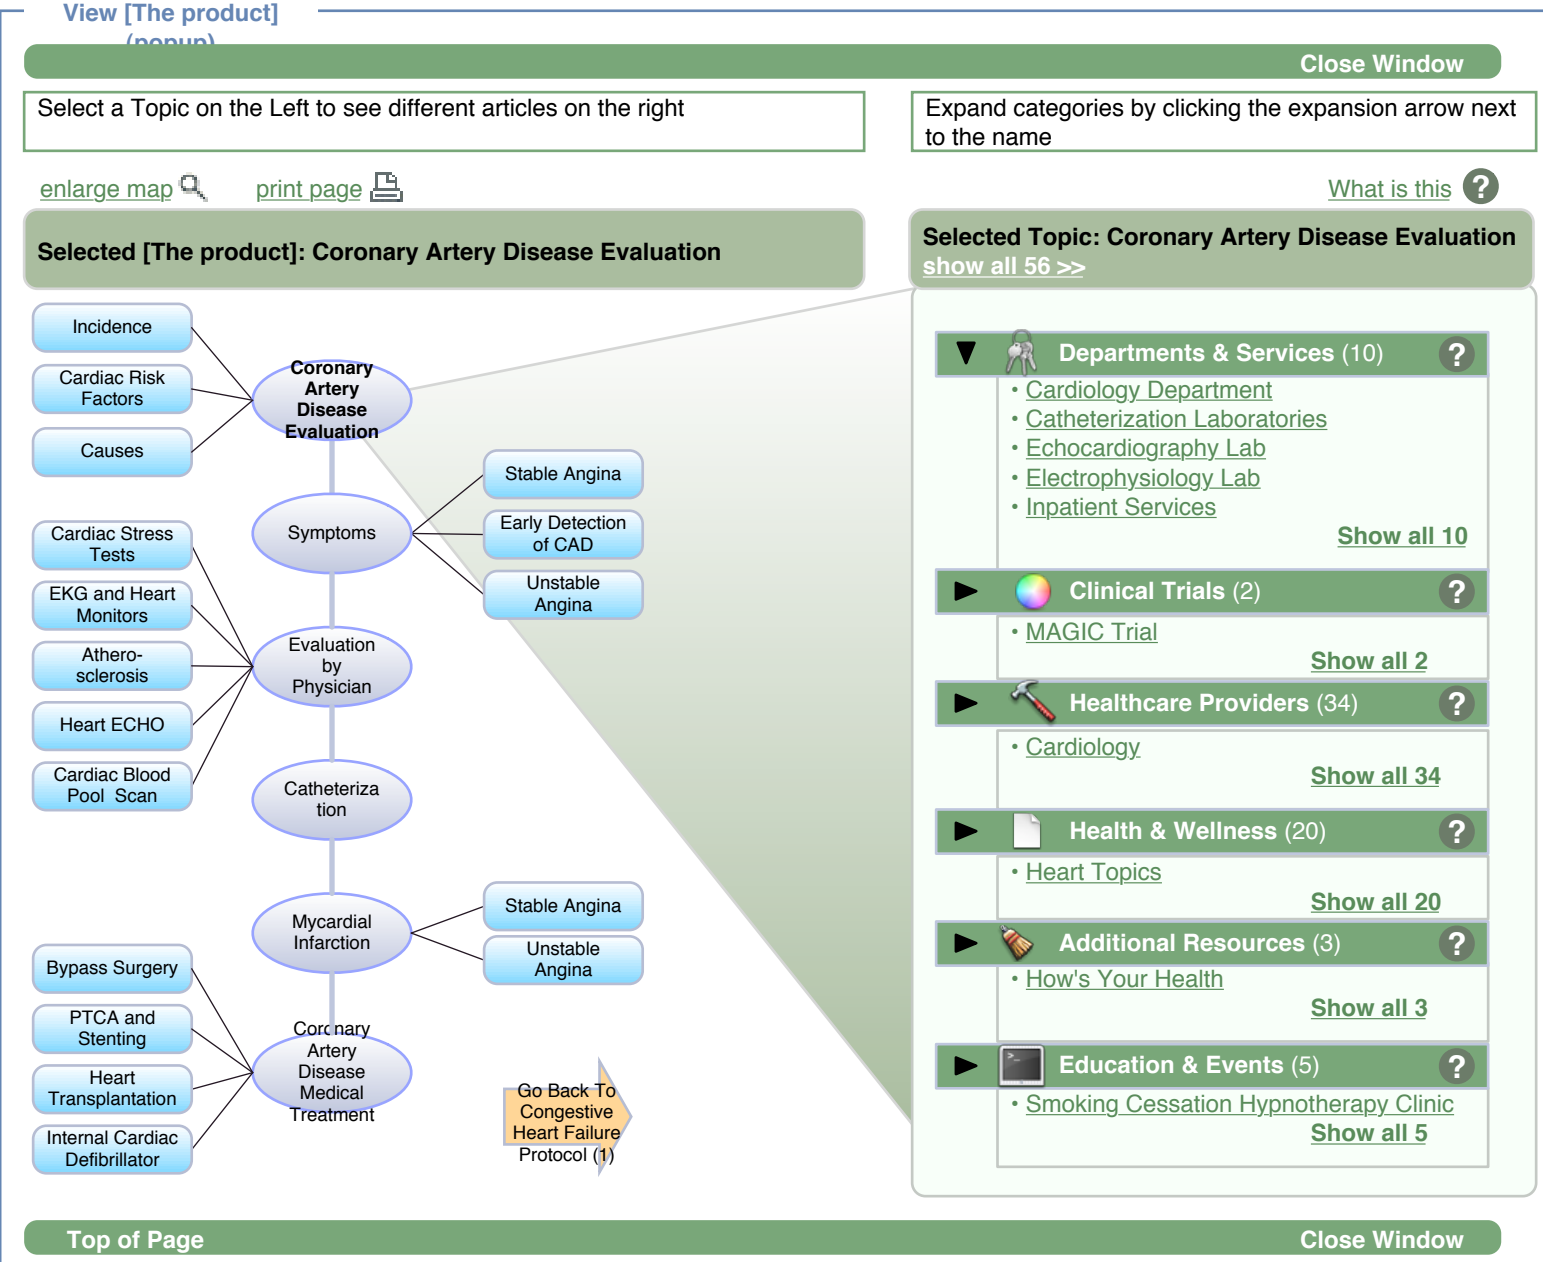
View [The product] (popup)

Close Window

Select a Topic on the Left to see different articles on the right

Expand categories by clicking the expansion arrow next to the name

enlarge map

print page

What is this ?

Selected [The product]: Coronary Artery Disease Evaluation

Selected Topic: Coronary Artery Disease Evaluation
show all 56 >>

Incidence
Cardiac Risk Factors
Causes
Coronary Artery Disease Evaluation
Stable Angina
Early Detection of CAD
Unstable Angina
Symptoms
Cardiac Stress Tests
EKG and Heart Monitors
Athero-sclerosis
Heart ECHO
Cardiac Blood Pool Scan
Evaluation by Physician
Catheterization
Mycardial Infarction
Stable Angina
Unstable Angina
Bypass Surgery
PTCA and Stenting
Heart Transplantation
Internal Cardiac Defibrillator
Coronary Artery Disease Medical Treatment
Go Back To Congestive Heart Failure Protocol (1)

Departments & Services (10) ?
• Cardiology Department
• Catheterization Laboratories
• Echocardiography Lab
• Electrophysiology Lab
• Inpatient Services
Show all 10

Clinical Trials (2) ?
• MAGIC Trial
Show all 2

Healthcare Providers (34) ?
• Cardiology
Show all 34

Health & Wellness (20) ?
• Heart Topics
Show all 20

Additional Resources (3) ?
• How's Your Health
Show all 3

Education & Events (5) ?
• Smoking Cessation Hypnotherapy Clinic
Show all 5

Top of Page
Close Window